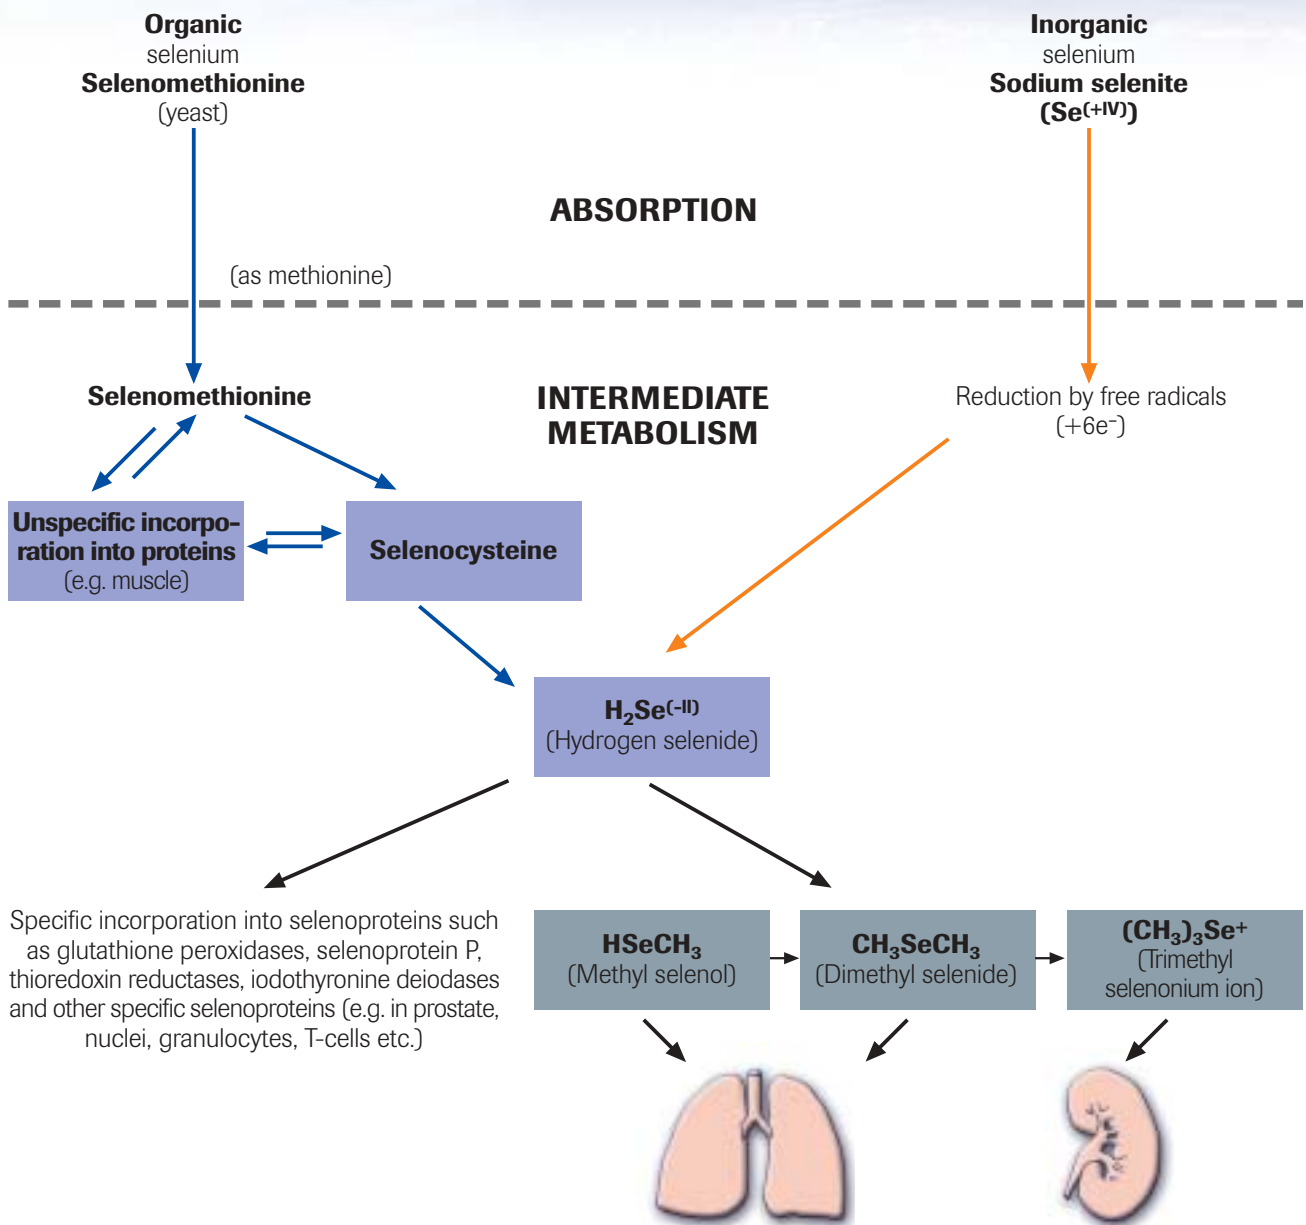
**Organic** selenium **Selenomethionine** (yeast)

**Inorganic** selenium **Sodium selenite** **(Se$^{(+IV)}$)**

**ABSORPTION**

(as methionine)

**Selenomethionine**

**INTERMEDIATE METABOLISM**

Reduction by free radicals ($+6e^-$)

**Unspecific incorporation into proteins** (e.g. muscle)

**Selenocysteine**

**$H_2Se^{(-II)}$** (Hydrogen selenide)

Specific incorporation into selenoproteins such as glutathione peroxidases, selenoprotein P, thioredoxin reductases, iodothyronine deiodases and other specific selenoproteins (e.g. in prostate, nuclei, granulocytes, T-cells etc.)

**$HSeCH_3$** (Methyl selenol)

**$CH_3SeCH_3$** (Dimethyl selenide)

**$(CH_3)_3Se^+$** (Trimethyl selenonium ion)